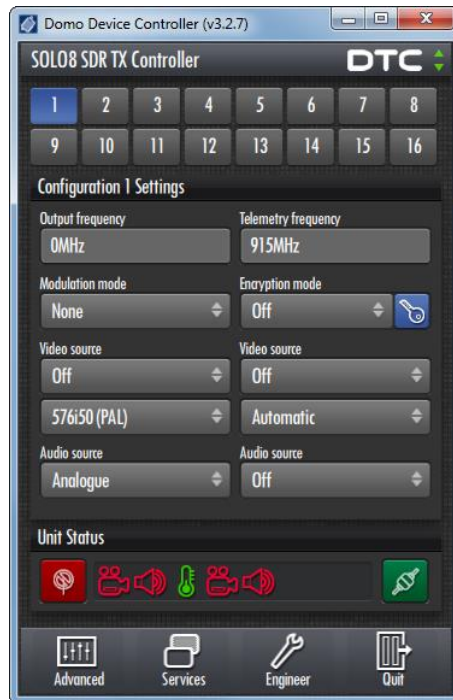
Domo Device Controller (v3.2.7)

SOLO8 SDR TX Controller

DTC

1 2 3 4 5 6 7 8
9 10 11 12 13 14 15 16

Configuration 1 Settings

Output frequency
0MHz

Telemetry frequency
915MHz

Modulation mode
None

Encryption mode
Off

Video source
Off

Video source
Off

576i50 (PAL)

Automatic

Audio source
Analogue

Audio source
Off

Unit Status

Advanced
Services
Engineer
Quit